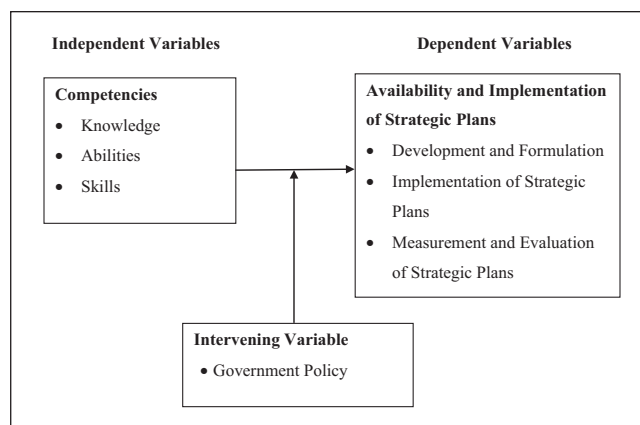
Independent Variables

Dependent Variables

Competencies
• Knowledge
• Abilities
• Skills

Availability and Implementation of Strategic Plans
• Development and Formulation
• Implementation of Strategic Plans
• Measurement and Evaluation of Strategic Plans

Intervening Variable
• Government Policy